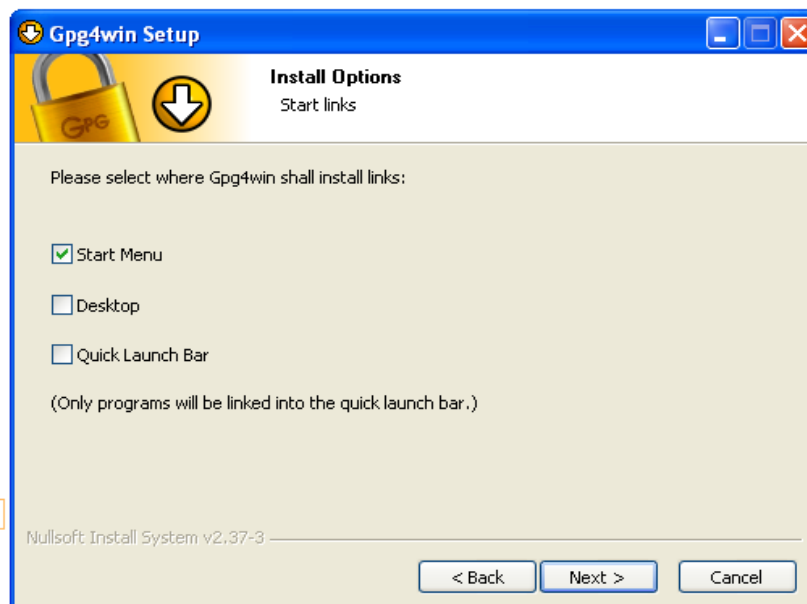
Gpg4win Setup

GPG

Install Options
Start links

Please select where Gpg4win shall install links:

☑ Start Menu

☐ Desktop

☐ Quick Launch Bar

(Only programs will be linked into the quick launch bar.)

Nullsoft Install System v2.37-3

< Back | Next > | Cancel